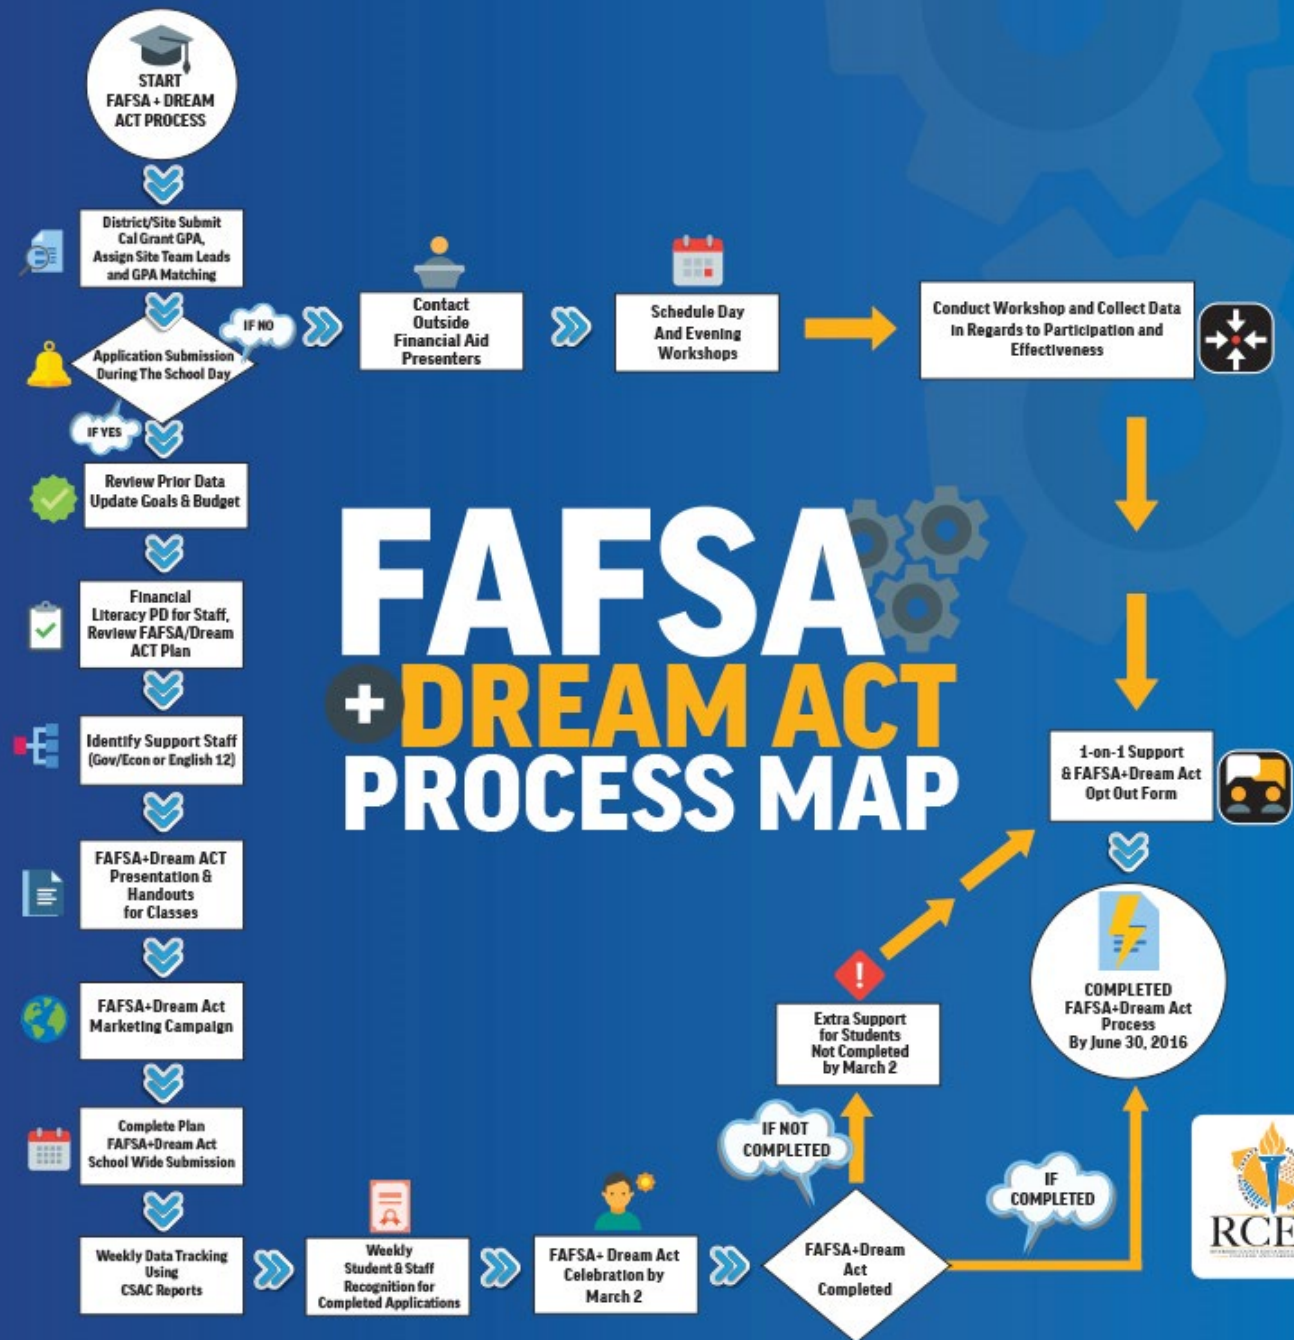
START FAFSA + DREAM ACT PROCESS

District/Site Submit Cal Grant GPA, Assign Site Team Leads and GPA Matching

Application Submission During The School Day

IF NO

Contact Outside Financial Aid Presenters

Schedule Day And Evening Workshops

Conduct Workshop and Collect Data In Regards to Participation and Effectiveness

IF YES

Review Prior Data Update Goals & Budget

FAFSA
+ DREAM ACT
PROCESS MAP

Financial Literacy PD for Staff, Review FAFSA/Dream ACT Plan

Identify Support Staff (Gov/Econ or English 12)

1-on-1 Support & FAFSA+Dream Act Opt Out Form

FAFSA+Dream ACT Presentation & Handouts for Classes

COMPLETED FAFSA+Dream Act Process By June 30, 2016

FAFSA+Dream Act Marketing Campaign

Extra Support for Students Not Completed by March 2

Complete Plan FAFSA+Dream Act School Wide Submission

IF NOT COMPLETED

IF COMPLETED

Weekly Data Tracking Using CSAC Reports

Weekly Student & Staff Recognition for Completed Applications

FAFSA+ Dream Act Celebration by March 2

FAFSA+Dream Act Completed

RCE